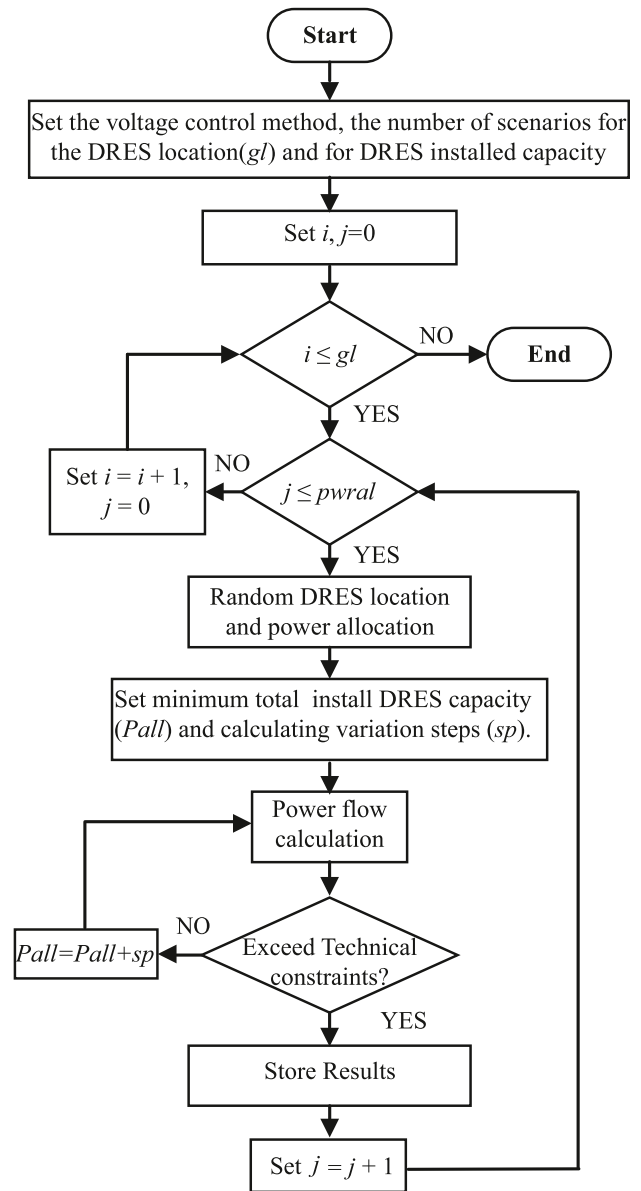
Start

Set the voltage control method, the number of scenarios for the DRES location($gl$) and for DRES installed capacity

Set $i, j=0$

$i \leq gl$

NO

End

YES

Set $i = i + 1$, $j = 0$

NO

$j \leq pwral$

YES

Random DRES location and power allocation

Set minimum total install DRES capacity ($Pall$) and calculating variation steps ($sp$).

Power flow calculation

$Pall=Pall+sp$

NO

Exceed Technical constraints?

YES

Store Results

Set $j = j + 1$